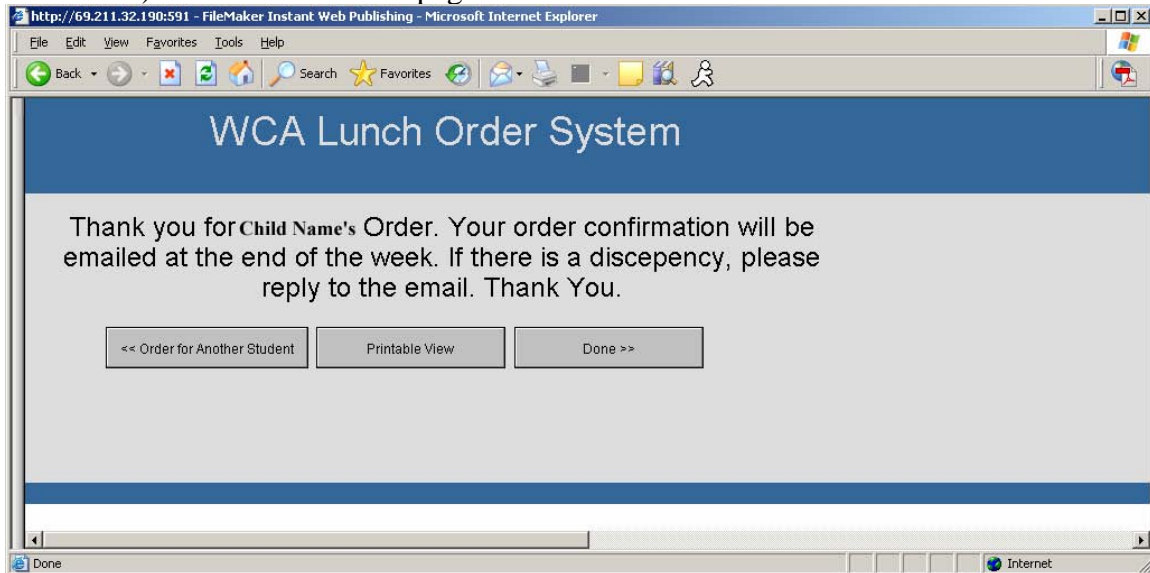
http://69.211.32.190:591 - FileMaker Instant Web Publishing - Microsoft Internet Explorer

File Edit View Favorites Tools Help

Back Search Favorites

WCA Lunch Order System

Thank you for Child Name's Order. Your order confirmation will be emailed at the end of the week. If there is a discepency, please reply to the email. Thank You.

<< Order for Another Student

Printable View

Done >>

Done

Internet